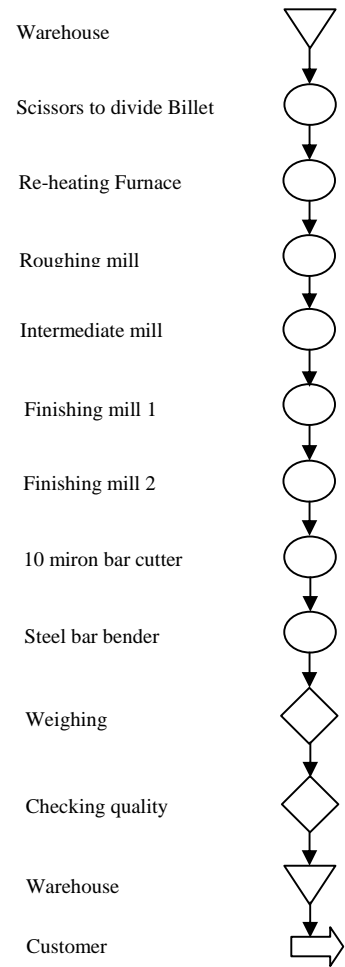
Warehouse

Scissors to divide Billet

Re-heating Furnace

Roughing mill

Intermediate mill

Finishing mill 1

Finishing mill 2

10 miron bar cutter

Steel bar bender

Weighing

Checking quality

Warehouse

Customer